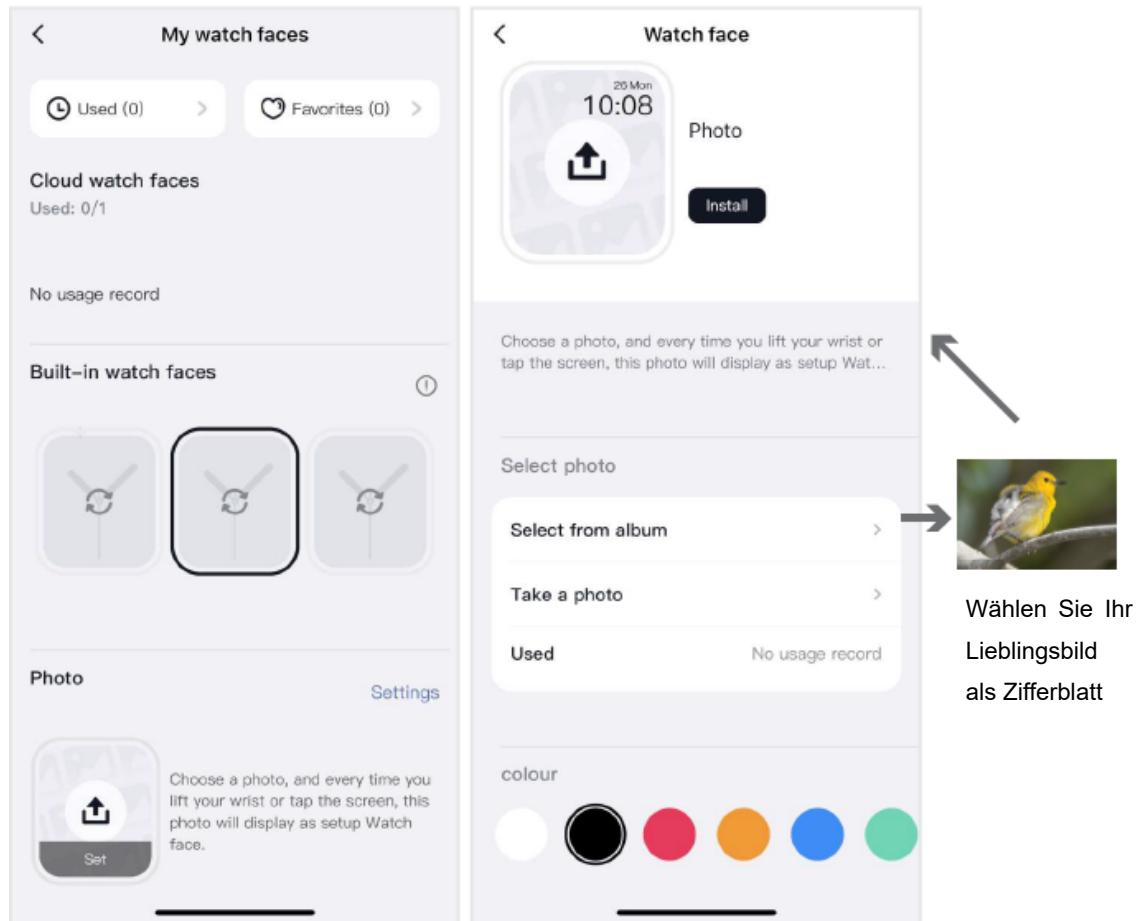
My watch faces

Used (0)

Favorites (0)

Cloud watch faces

Used: 0/1

No usage record

Built-in watch faces

Photo

Settings

Set

Choose a photo, and every time you lift your wrist or tap the screen, this photo will display as setup Watch face.

Watch face

26 Mon

10:08

Photo

Install

Choose a photo, and every time you lift your wrist or tap the screen, this photo will display as setup Wat...

Select photo

Select from album

Take a photo

Used

No usage record

colour

Wählen Sie Ihr Lieblingsbild als Zifferblatt